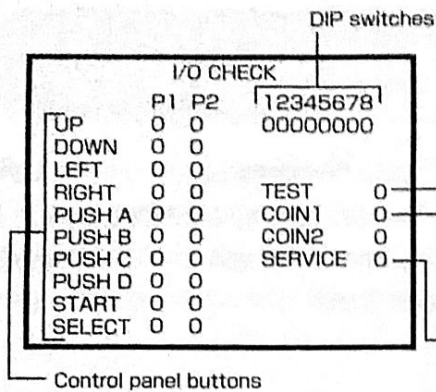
DIP switches

I/O CHECK

| | P1 | P2 |
|---|---|---|
| UP | 0 | 0 |
| DOWN | 0 | 0 |
| LEFT | 0 | 0 |
| RIGHT | 0 | 0 |
| PUSH A | 0 | 0 |
| PUSH B | 0 | 0 |
| PUSH C | 0 | 0 |
| PUSH D | 0 | 0 |
| START | 0 | 0 |
| SELECT | 0 | 0 |

12345678
00000000

TEST 0
COIN1 0
COIN2 0
SERVICE 0

Control panel buttons